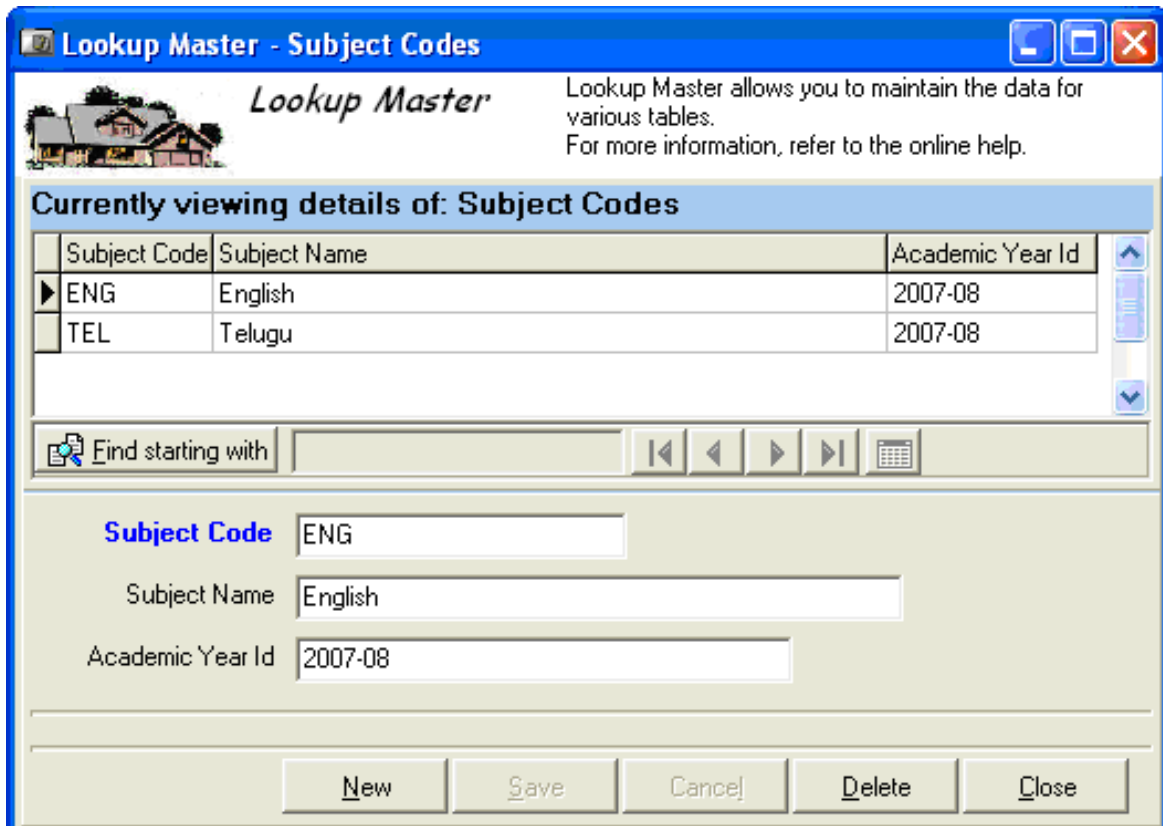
Lookup Master - Subject Codes

Lookup Master

Lookup Master allows you to maintain the data for various tables.
For more information, refer to the online help.

Currently viewing details of: Subject Codes

| Subject Code | Subject Name | Academic Year Id |
|---|---|---|
| ENG | English | 2007-08 |
| TEL | Telugu | 2007-08 |

Find starting with

Subject Code ENG

Subject Name English

Academic Year Id 2007-08

New Save Cancel Delete Close